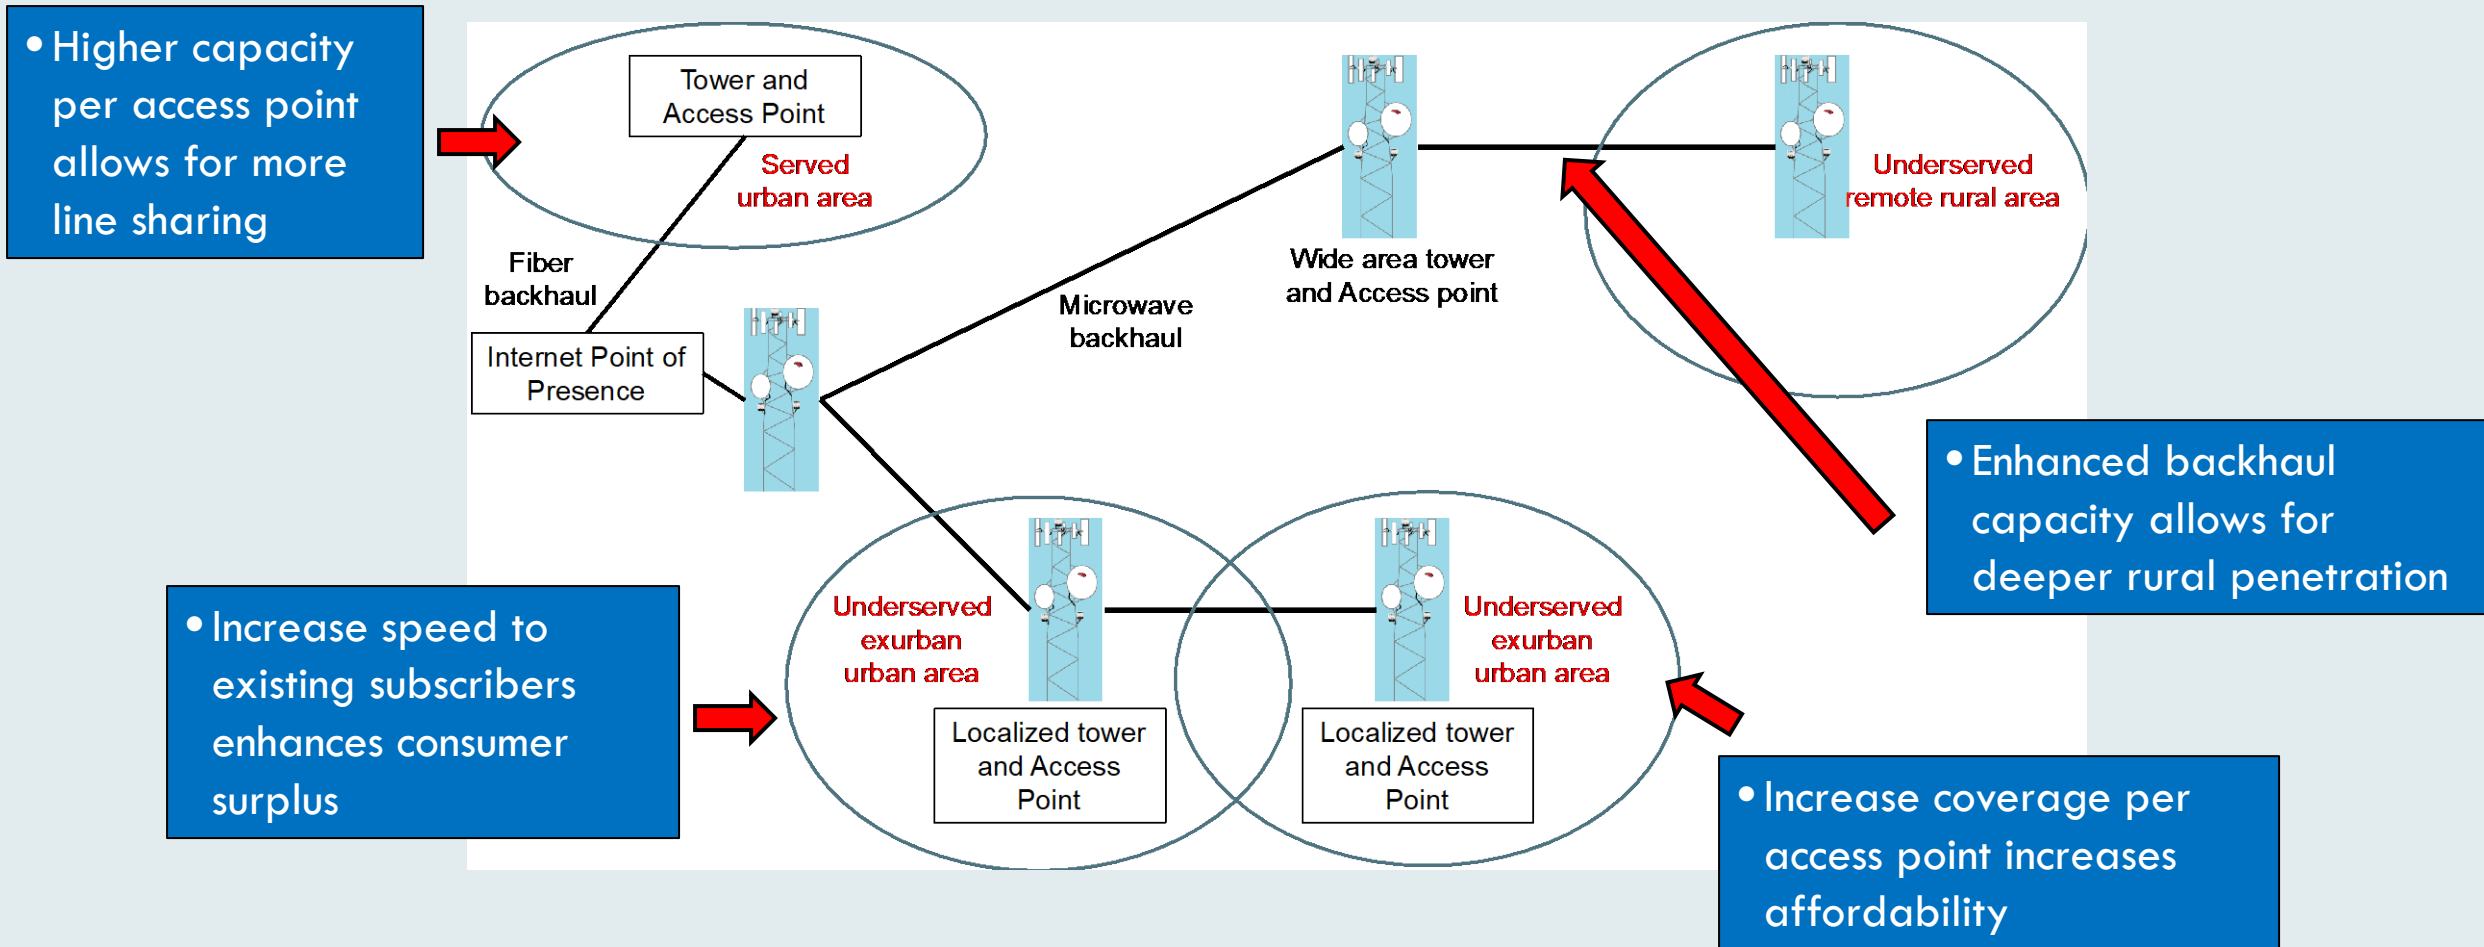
• Higher capacity per access point allows for more line sharing

Tower and Access Point

Served urban area

Fiber backhaul

Internet Point of Presence

Microwave backhaul

Wide area tower and Access point

Underserved remote rural area

• Enhanced backhaul capacity allows for deeper rural penetration

• Increase speed to existing subscribers enhances consumer surplus

Underserved exurban urban area

Localized tower and Access Point

Underserved exurban urban area

Localized tower and Access Point

• Increase coverage per access point increases affordability